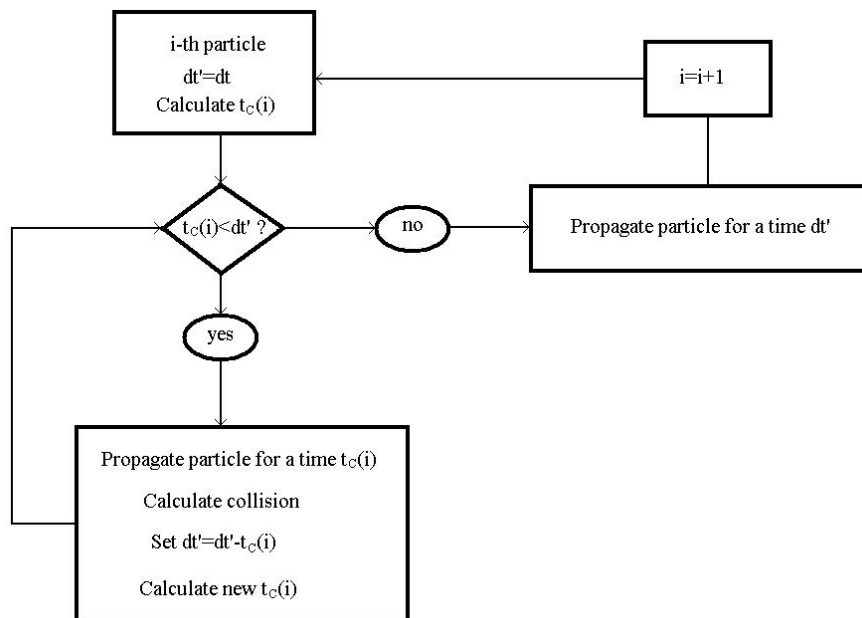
i-th particle
dt'=dt
Calculate $t_C(i)$

i=i+1

$t_C(i)$<dt' ?

no

Propagate particle for a time dt'

yes

Propagate particle for a time $t_C(i)$
Calculate collision
Set dt'=dt'-$t_C(i)$
Calculate new $t_C(i)$